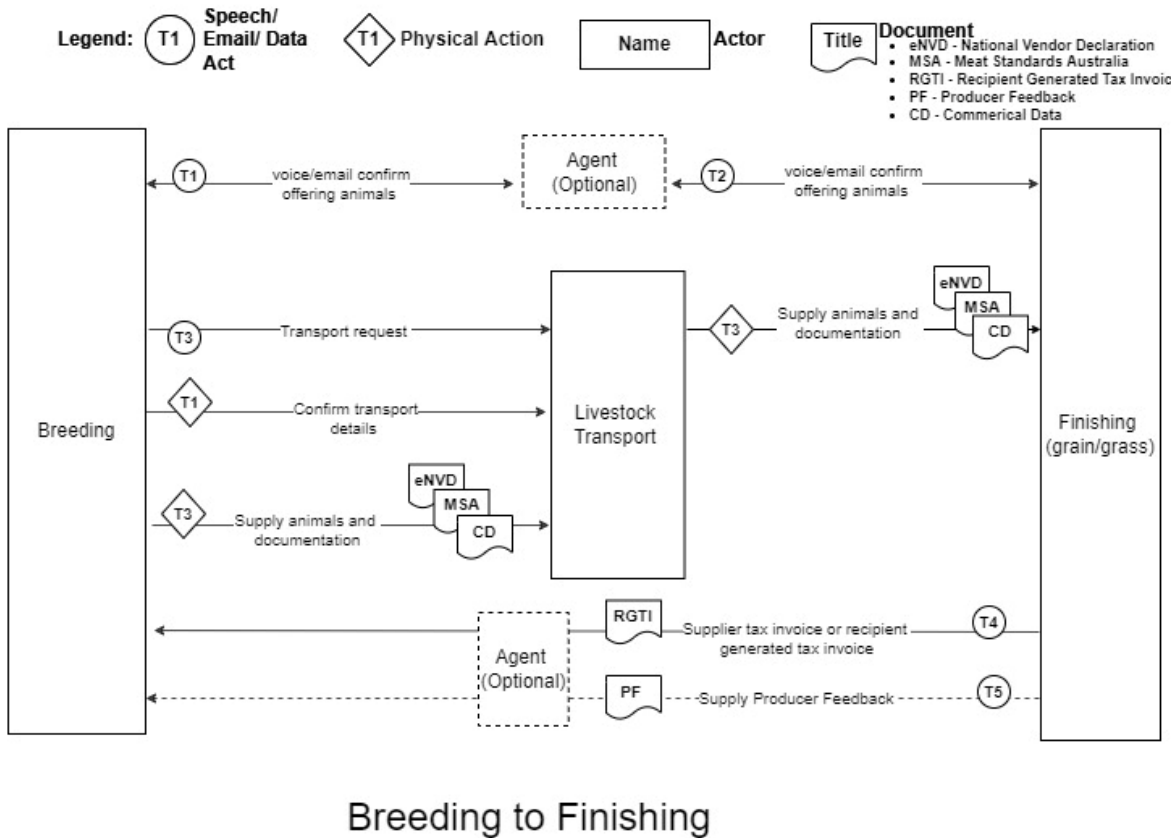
Legend: T1 Speech/ Email/ Data Act
T1 Physical Action
Name Actor
Title Document
- eNVD - National Vendor Declaration
- MSA - Meat Standards Australia
- RGTI - Recipient Generated Tax Invoic
- PF - Producer Feedback
- CD - Commerical Data

T1 voice/email confirm offering animals

Agent (Optional)

T2 voice/email confirm offering animals

T3 Transport request

T3 Supply animals and documentation

eNVD
MSA
CD

T1 Confirm transport details

Breeding

Livestock Transport

Finishing (grain/grass)

T3 Supply animals and documentation

eNVD
MSA
CD

RGTI Supplier tax invoice or recipient generated tax invoice T4

Agent (Optional)

PF Supply Producer Feedback T5

Breeding to Finishing